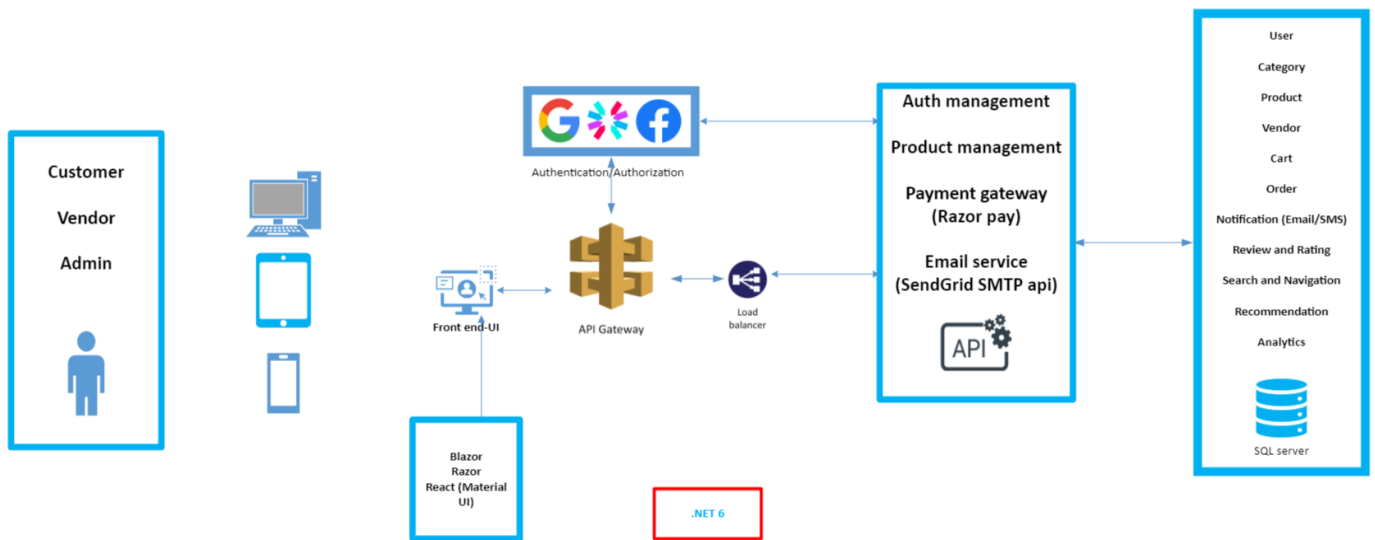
Customer

Vendor

Admin

Authentication/Authorization

Front end-UI

API Gateway

Load balancer

Blazor
Razor
React (Material UI)

.NET 6

Auth management

Product management

Payment gateway (Razor pay)

Email service (SendGrid SMTP api)

API

User

Category

Product

Vendor

Cart

Order

Notification (Email/SMS)

Review and Rating

Search and Navigation

Recommendation

Analytics

SQL server